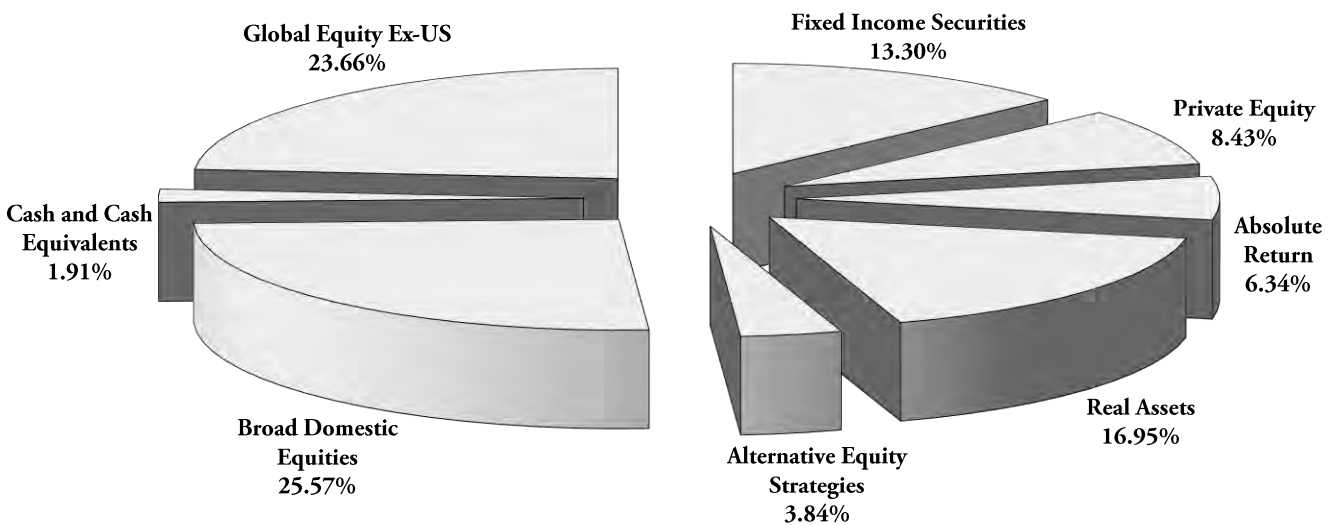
Global Equity Ex-US
23.66%

Fixed Income Securities
13.30%

Private Equity
8.43%

Cash and Cash Equivalents
1.91%

Absolute Return
6.34%

Broad Domestic Equities
25.57%

Real Assets
16.95%

Alternative Equity Strategies
3.84%